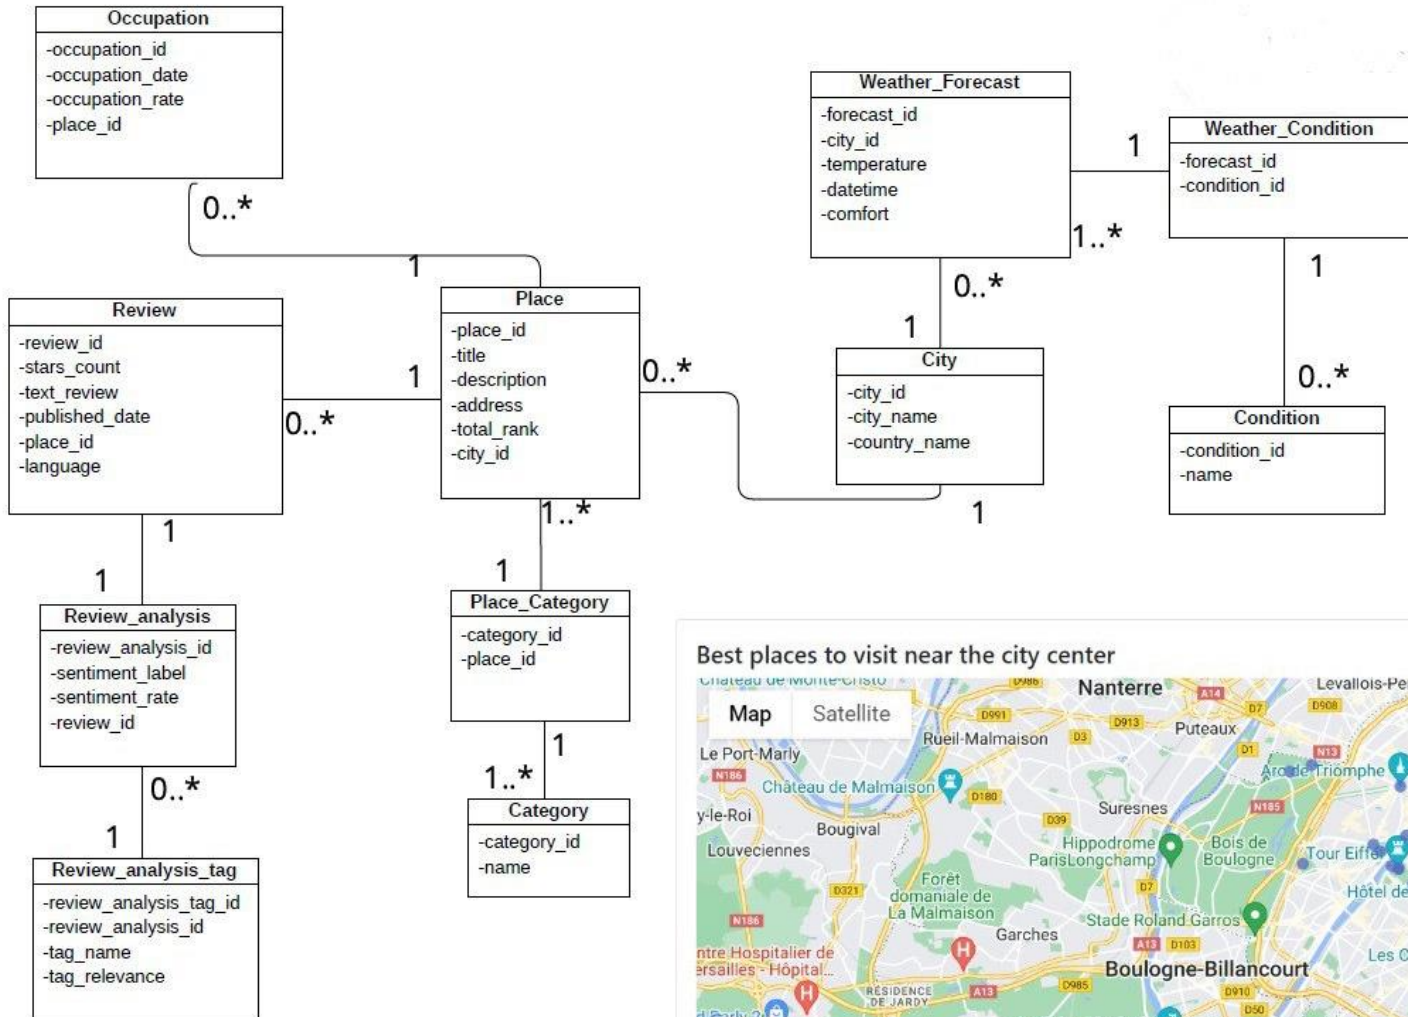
Occupation
-occupation_id
-occupation_date
-occupation_rate
-place_id

0..*

1

Weather_Forecast
-forecast_id
-city_id
-temperature
-datetime
-comfort

1

Weather_Condition
-forecast_id
-condition_id

1..*

0..*

1

Review
-review_id
-stars_count
-text_review
-published_date
-place_id
-language

1

0..*

Place
-place_id
-title
-description
-address
-total_rank
-city_id

0..*

1

City
-city_id
-city_name
-country_name

0..*

Condition
-condition_id
-name

1

1..*

1

1

1

Review_analysis
-review_analysis_id
-sentiment_label
-sentiment_rate
-review_id

Place_Category
-category_id
-place_id

1

1..*

0..*

1

Category
-category_id
-name

Review_analysis_tag
-review_analysis_tag_id
-review_analysis_id
-tag_name
-tag_relevance

Best places to visit near the city center

Map Satellite

Château de Monte-Cristo
Nanterre
Levallois-Pe
Rueil-Malmaison
Puteaux
Le Port-Marly
Arc de Triomphe
Château de Malmaison
y-le-Roi
Suresnes
Bougival
Louveciennes
Hippodrome ParisLongchamp
Bois de Boulogne
Tour Eiffel
Hôtel de
Forêt domaniale de La Malmaison
Garches
Stade Roland Garros
ntre Hospitalier de ersailles - Hôpital...
Boulogne-Billancourt
Les C
RÉSIDENCE DE JARDY
D986 D991 D913 A14 D7 D908 D3 D1 N13 N186 D180 N185 D39 D7 D321 N186 A13 D103 A13 D985 D910 D50